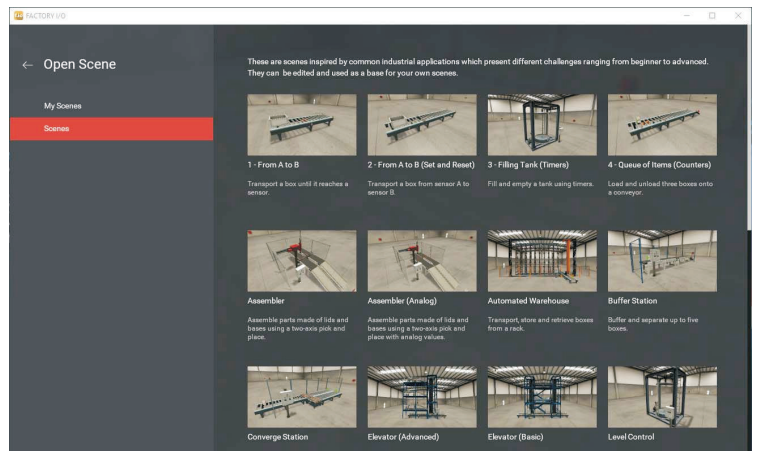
FACTORY I/O

← Open Scene

My Scenes

Scenes

These are scenes inspired by common industrial applications which present different challenges ranging from beginner to advanced. They can be edited and used as a base for your own scenes.

1 - From A to B

Transport a box until it reaches a sensor.

2 - From A to B (Set and Reset)

Transport a box from sensor A to sensor B.

3 - Filling Tank (Timers)

Fill and empty a tank using timers.

4 - Queue of Items (Counters)

Load and unload three boxes onto a conveyor.

Assembler

Assemble parts made of lids and bases using a two-axis pick and place.

Assembler (Analog)

Assemble parts made of lids and bases using a two-axis pick and place with analog values.

Automated Warehouse

Transport, store and retrieve boxes from a rack.

Buffer Station

Buffer and separate up to five boxes.

Converge Station

Elevator (Advanced)

Elevator (Basic)

Level Control